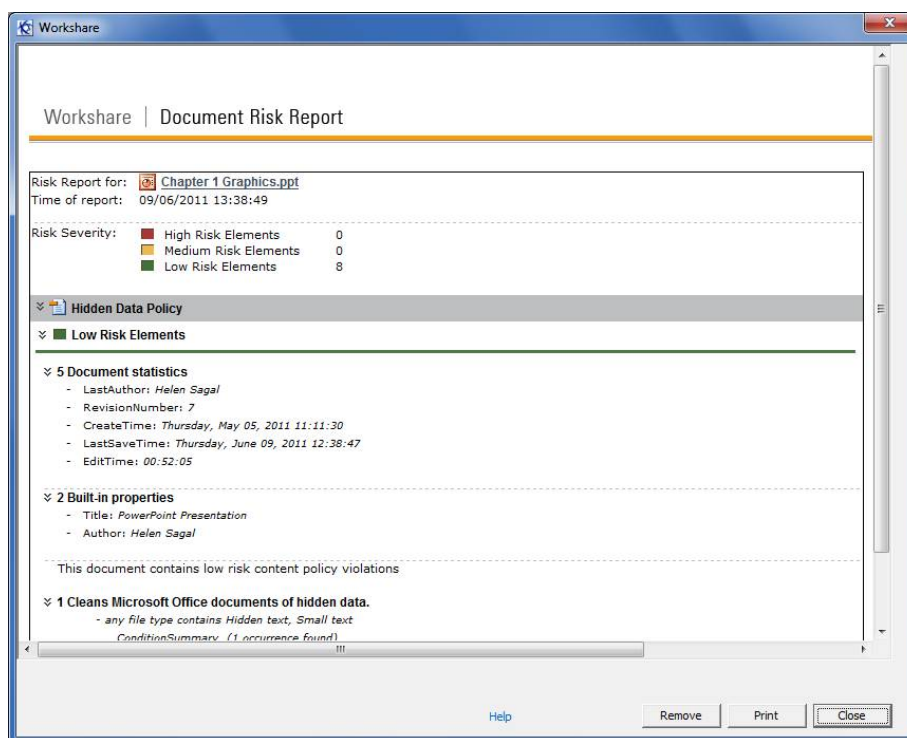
Workshare

Workshare | Document Risk Report

Risk Report for: Chapter 1 Graphics.ppt
Time of report: 09/06/2011 13:38:49

Risk Severity:
High Risk Elements 0
Medium Risk Elements 0
Low Risk Elements 8

Hidden Data Policy

Low Risk Elements

5 Document statistics
- LastAuthor: Helen Sagal
- RevisionNumber: 7
- CreateTime: Thursday, May 05, 2011 11:11:30
- LastSaveTime: Thursday, June 09, 2011 12:38:47
- EditTime: 00:52:05

2 Built-in properties
- Title: PowerPoint Presentation
- Author: Helen Sagal

This document contains low risk content policy violations

1 Cleans Microsoft Office documents of hidden data.
- any file type contains Hidden text, Small text
ConditionSummary (1 occurrence found)

Help
Remove
Print
Close